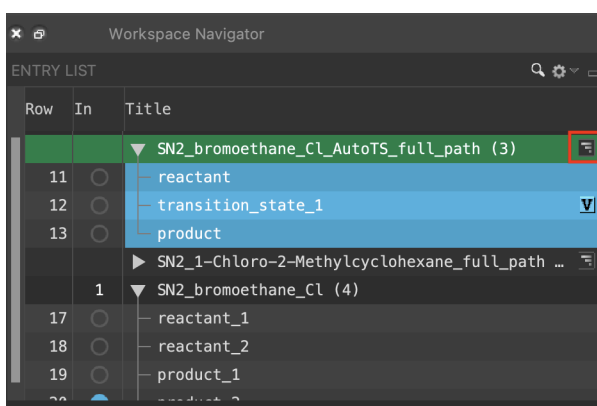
Workspace Navigator

ENTRY LIST

| Row | In | Title |
|---|---|---|
| | | ▼ SN2_bromoethane_Cl_AutoTS_full_path (3) |
| 11 | | reactant |
| 12 | | transition_state_1 V |
| 13 | | product |
| | | ▶ SN2_1-Chloro-2-Methylcyclohexane_full_path ... |
| | 1 | ▼ SN2_bromoethane_Cl (4) |
| 17 | | reactant_1 |
| 18 | | reactant_2 |
| 19 | | product_1 |
| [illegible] | | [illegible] |